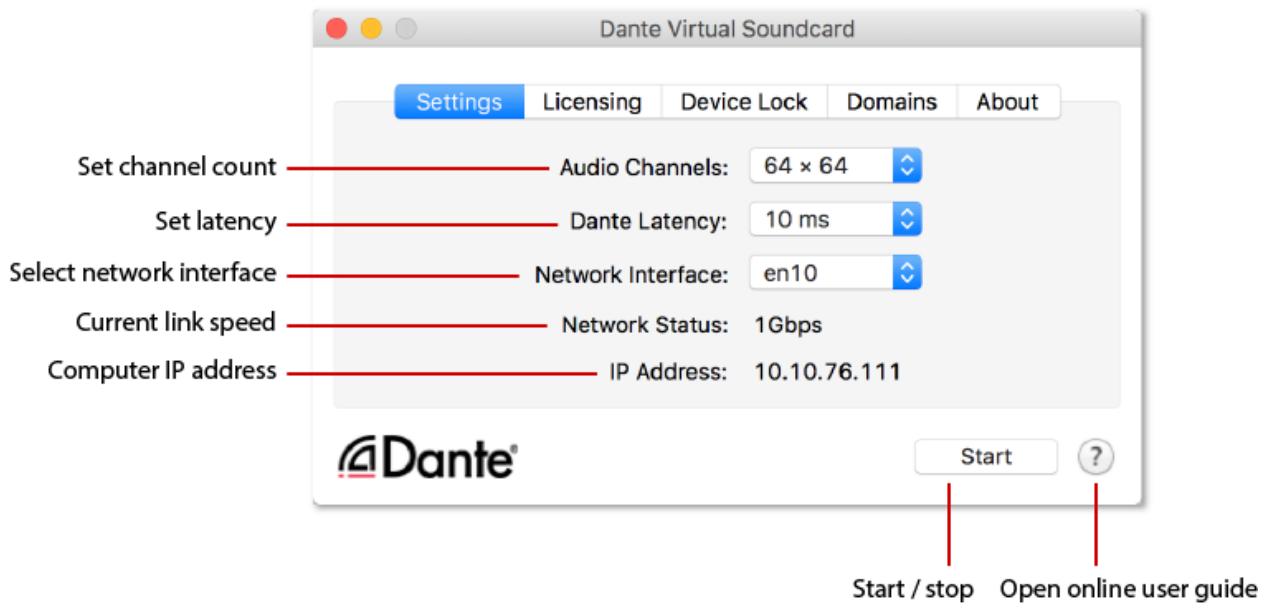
Dante Virtual Soundcard

Settings Licensing Device Lock Domains About

Set channel count
Audio Channels: 64 × 64

Set latency
Dante Latency: 10 ms

Select network interface
Network Interface: en10

Current link speed
Network Status: 1Gbps

Computer IP address
IP Address: 10.10.76.111

Dante®

Start

?

Start / stop

Open online user guide